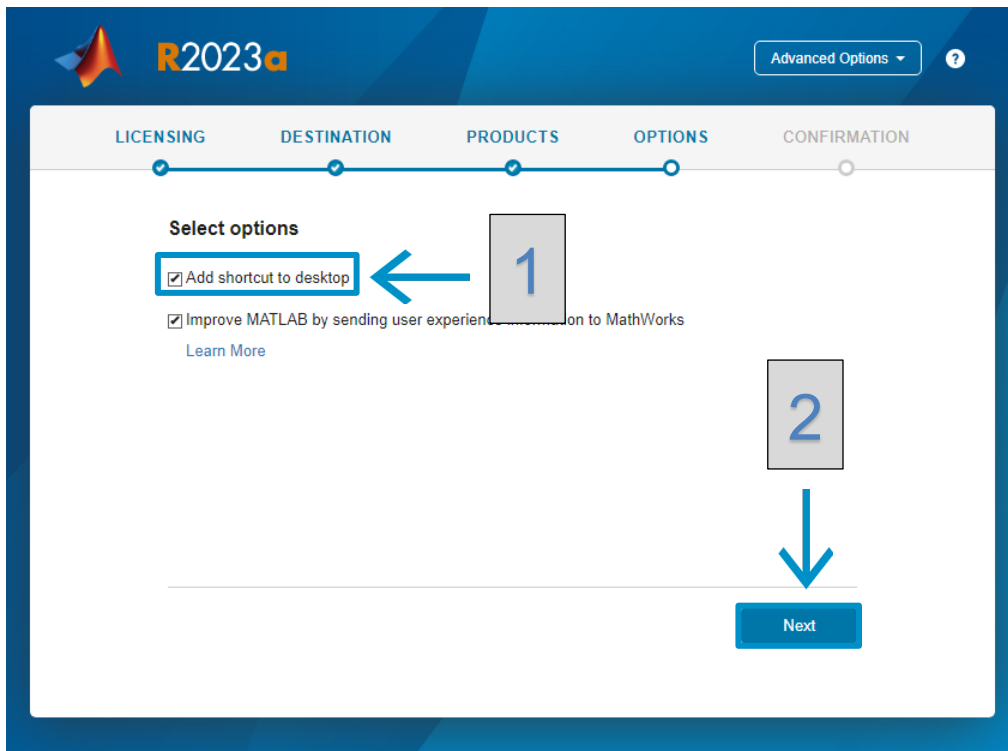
R2023a

Advanced Options ▾

?

LICENSING DESTINATION PRODUCTS OPTIONS CONFIRMATION

Select options

Add shortcut to desktop

1

Improve MATLAB by sending user experienc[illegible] to MathWorks

Learn More

2

Next